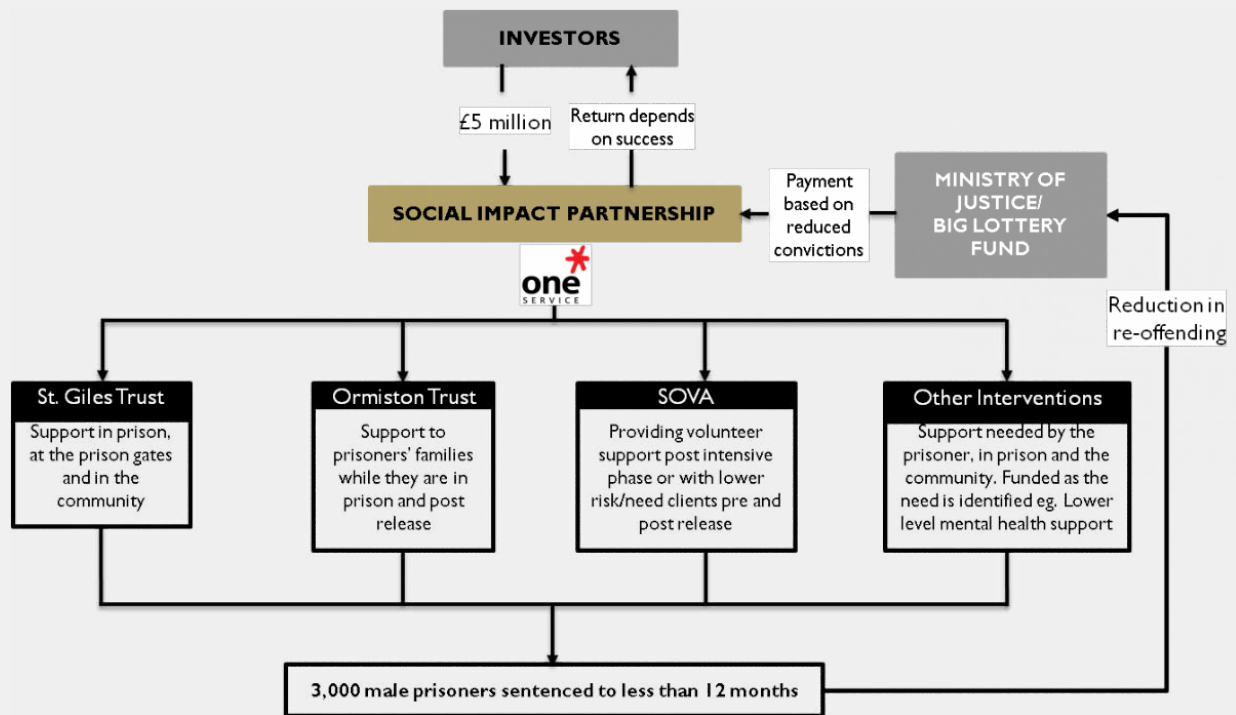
INVESTORS

£5 million

Return depends on success

SOCIAL IMPACT PARTNERSHIP

Payment based on reduced convictions

MINISTRY OF JUSTICE/ BIG LOTTERY FUND

one SERVICE

Reduction in re-offending

St. Giles Trust

Support in prison, at the prison gates and in the community

Ormiston Trust

Support to prisoners' families while they are in prison and post release

SOVA

Providing volunteer support post intensive phase or with lower risk/need clients pre and post release

Other Interventions

Support needed by the prisoner, in prison and the community. Funded as the need is identified eg. Lower level mental health support

3,000 male prisoners sentenced to less than 12 months